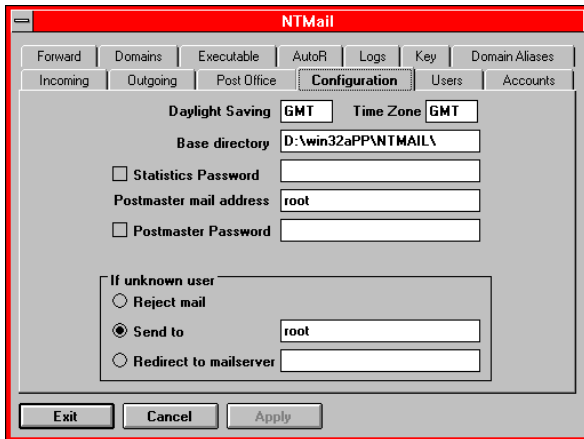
NTMail

Forward | Domains | Executable | AutoR | Logs | Key | Domain Aliases

Incoming | Outgoing | Post Office | Configuration | Users | Accounts

Daylight Saving GMT Time Zone GMT

Base directory D:\win32aPP\NTMAIL\

☐ Statistics Password

Postmaster mail address root

☐ Postmaster Password

If unknown user

○ Reject mail

◉ Send to root

○ Redirect to mailserver

Exit Cancel Apply